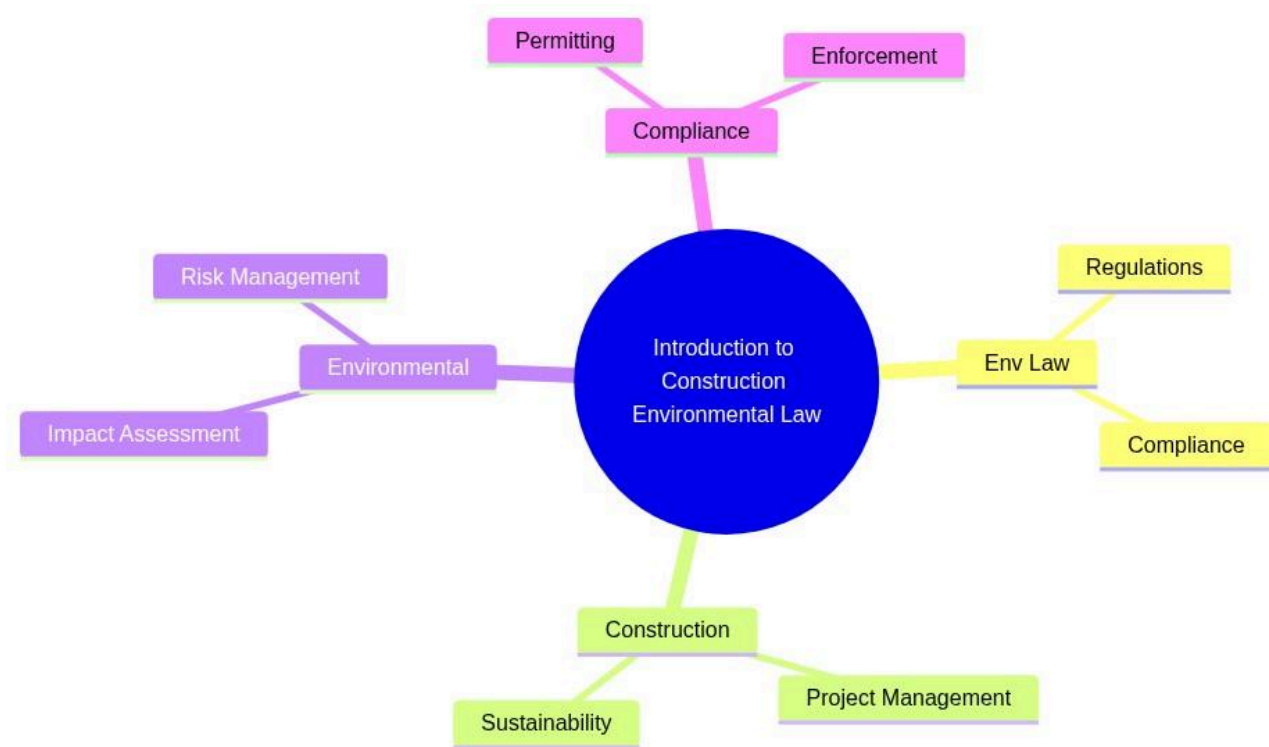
Permitting

Enforcement

Compliance

Risk Management

Environmental

Impact Assessment

Introduction to Construction Environmental Law

Regulations

Env Law

Compliance

Construction

Project Management

Sustainability